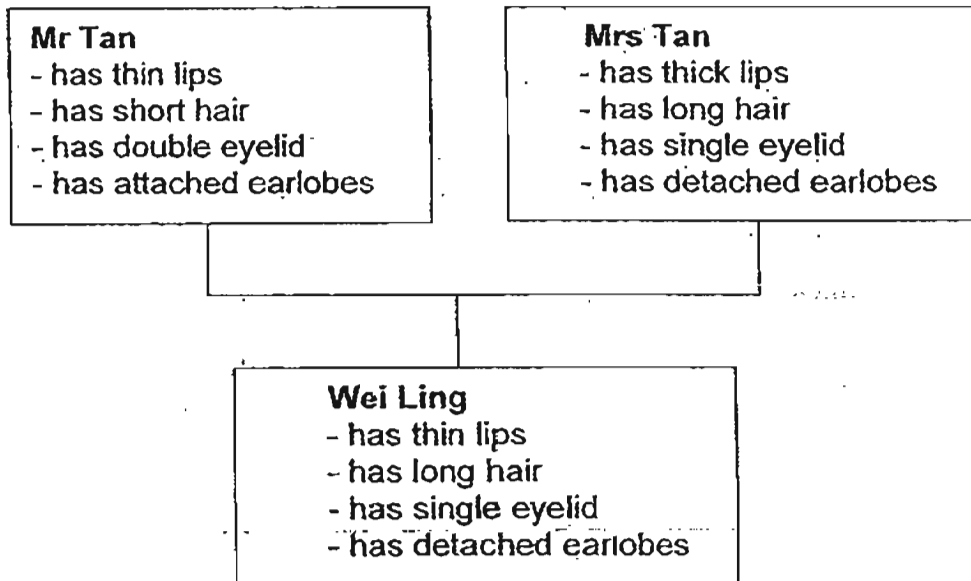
Mr Tan
- has thin lips
- has short hair
- has double eyelid
- has attached earlobes

Mrs Tan
- has thick lips
- has long hair
- has single eyelid
- has detached earlobes

Wei Ling
- has thin lips
- has long hair
- has single eyelid
- has detached earlobes